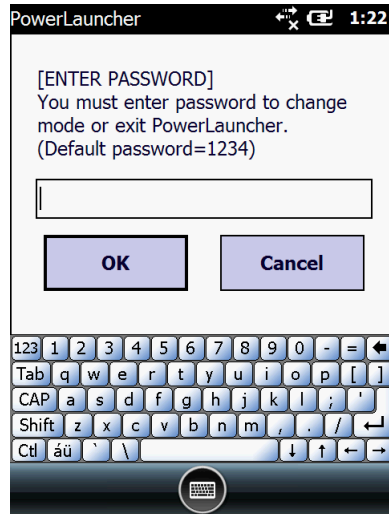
PowerLauncher 1:22

[ENTER PASSWORD]
You must enter password to change mode or exit PowerLauncher.
(Default password=1234)

OK Cancel

123 1 2 3 4 5 6 7 8 9 0 - =
Tab q w e r t y u i o p [ ]
CAP a s d f g h j k l ; '
Shift z x c v b n m , . /
Ctl áü ` \